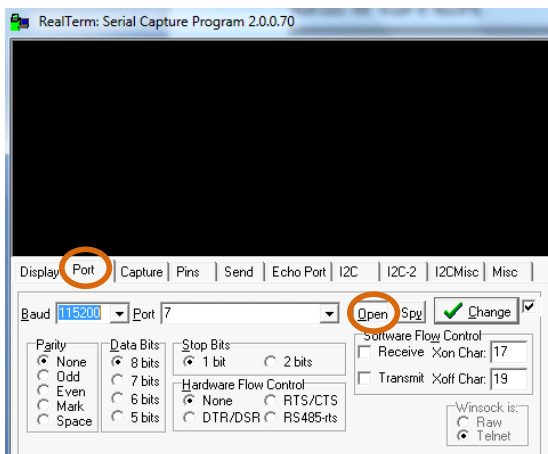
RealTerm: Serial Capture Program 2.0.0.70

Display Port Capture Pins Send Echo Port I2C I2C-2 I2CMisc Misc

Baud 115200 Port 7 Open Spy Change

Parity
None
Odd
Even
Mark
Space

Data Bits
8 bits
7 bits
6 bits
5 bits

Stop Bits
1 bit
2 bits

Hardware Flow Control
None
RTS/CTS
DTR/DSR
RS485-rts

Software Flow Control
Receive Xon Char: 17
Transmit Xoff Char: 19

Winsock is:
Raw
Telnet